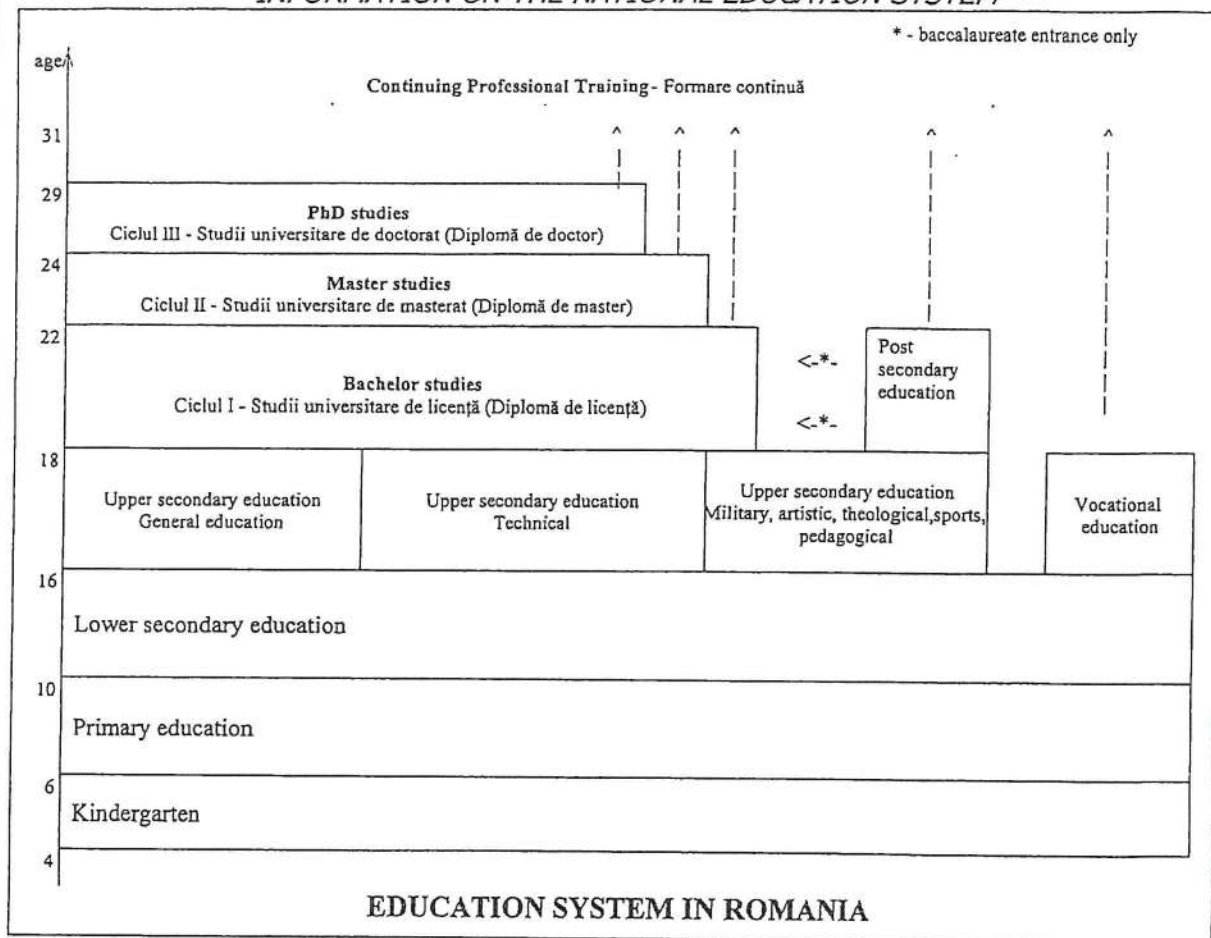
INFORMATION ON THE NATIONAL EDUCATION SYSTEM

* - baccalaureate entrance only

age

Continuing Professional Training - Formare continuă

31

29

PhD studies
Ciclul III - Studii universitare de doctorat (Diplomă de doctor)

24

Master studies
Ciclul II - Studii universitare de masterat (Diplomă de master)

22

Bachelor studies
Ciclul I - Studii universitare de licență (Diplomă de licență)

<-*-

<-*-

Post secondary education

18

Upper secondary education
General education

Upper secondary education
Technical

Upper secondary education
Military, artistic, theological,sports, pedagogical

Vocational education

16

Lower secondary education

10

Primary education

6

Kindergarten

4

EDUCATION SYSTEM IN ROMANIA